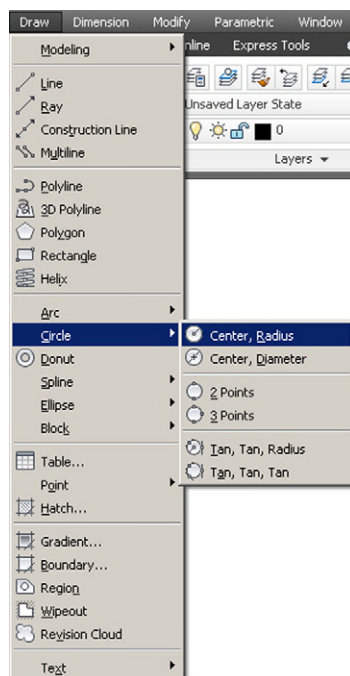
Draw Dimension Modify Parametric Window

Modeling

Line
Ray
Construction Line
Multiline

Polyline
3D Polyline
Polygon
Rectangle
Helix

Arc
Circle
Donut
Spline
Ellipse
Block

Table...
Point
Hatch...

Gradient...
Boundary...
Region
Wipeout
Revision Cloud

Text

nline Express Tools

Unsaved Layer State

0

Layers

Center, Radius
Center, Diameter
2 Points
3 Points
Tan, Tan, Radius
Tan, Tan, Tan